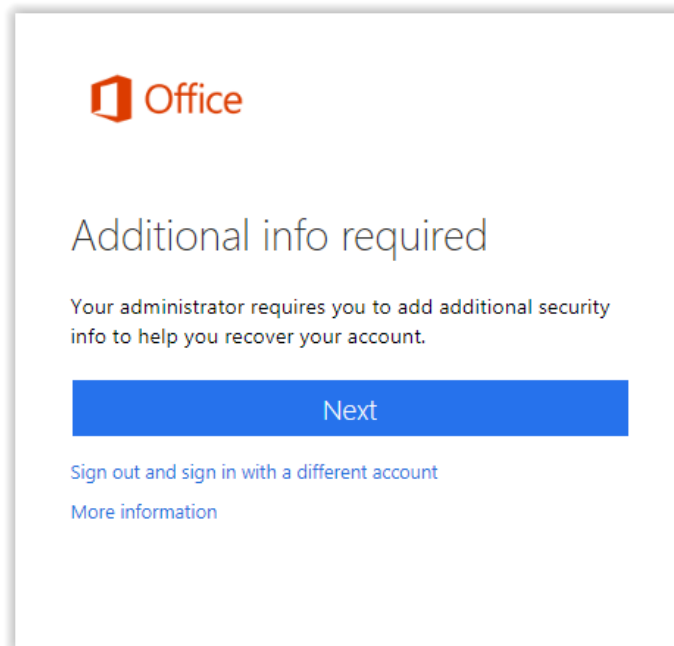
Office

Additional info required

Your administrator requires you to add additional security info to help you recover your account.

Next

Sign out and sign in with a different account

More information